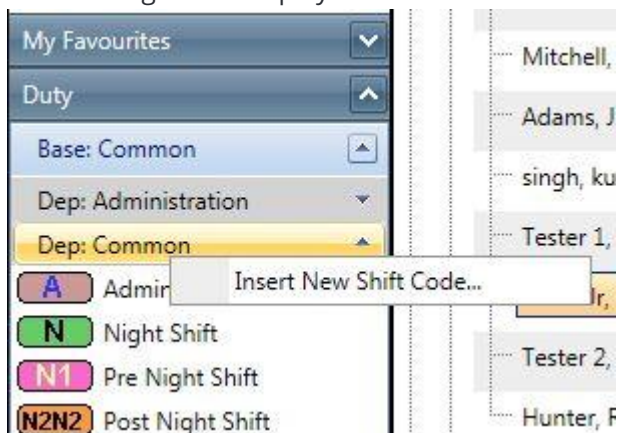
My Favourites

Duty

Base: Common

Dep: Administration

Dep: Common

A Admin

Insert New Shift Code...

N Night Shift

N1 Pre Night Shift

N2N2 Post Night Shift

Mitchell,

Adams, J

singh, ku

Tester 1,

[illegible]r,

Tester 2,

Hunter, F